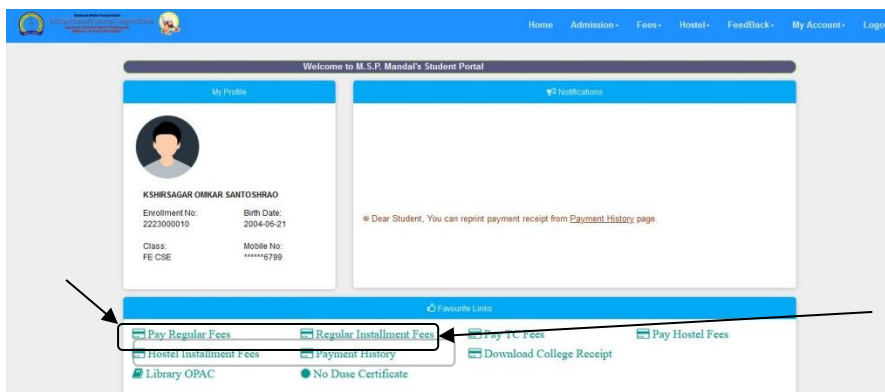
Home Admission- Fees- Hostel- FeedBack- My Account- Logo

Welcome to M.S.P. Mandal's Student Portal

My Profile

KSHIRSAGAR OMKAR SANTOSHRAO

Enrollment No: 2223000010

Birth Date: 2004-06-21

Class: FE CSE

Mobile No: ******6799

Notifications

Dear Student, You can reprint payment receipt from Payment History page.

Favourite Links

Pay Regular Fees
Regular Installment Fees
Pay TC Fees
Pay Hostel Fees
Hostel Installment Fees
Payment History
Download College Receipt
Library OPAC
No Duse Certificate